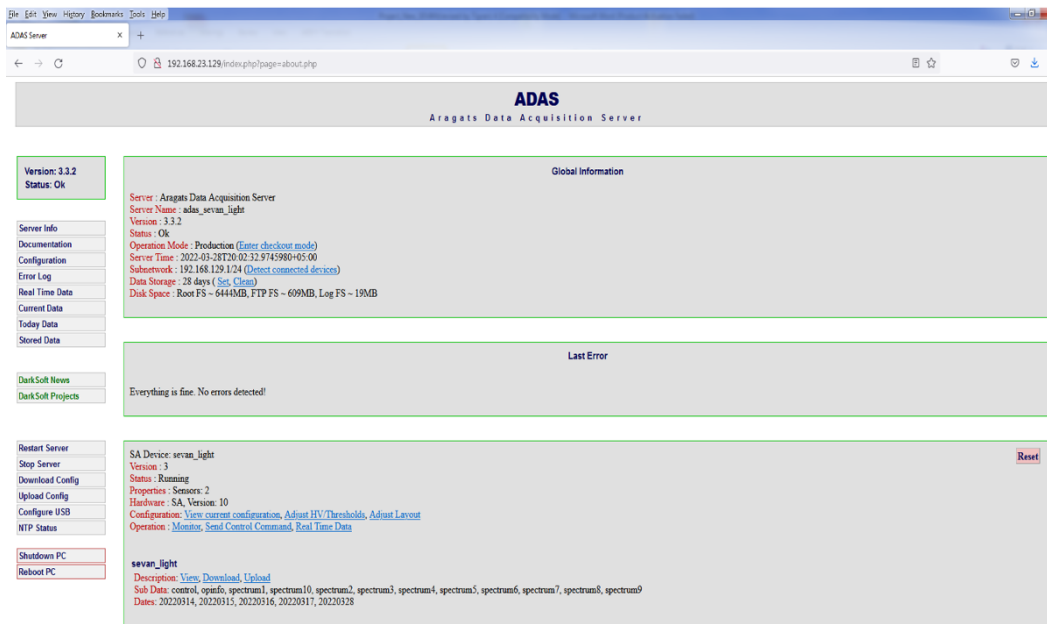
File Edit View History Bookmarks Tools Help

ADAS Server ×  +

← → C  192.168.23.129/index.php?page=about.php

ADAS
Aragats Data Acquisition Server

Version: 3.3.2
Status: Ok

Server Info
Documentation
Configuration
Error Log
Real Time Data
Current Data
Today Data
Stored Data

DarkSoft News
DarkSoft Projects

Restart Server
Stop Server
Download Config
Upload Config
Configure USB
NTP Status

Shutdown PC
Reboot PC

Global Information

Server : Aragats Data Acquisition Server
Server Name : adas_sevan_light
Version : 3.3.2
Status : Ok
Operation Mode : Production (Enter checkout mode)
Server Time : 2022-03-28T20:02:32.9745980+05:00
Subnetwork : 192.168.129.1/24 (Detect connected devices)
Data Storage : 28 days ( Set, Clean)
Disk Space : Root FS ~ 6444MB, FTP FS ~ 609MB, Log FS ~ 19MB

Last Error

Everything is fine. No errors detected!

SA Device: sevan_light
Version : 3
Status : Running
Properties : Sensors: 2
Hardware : SA, Version: 10
Configuration: View current configuration, Adjust HV/Thresholds, Adjust Layout
Operation : Monitor, Send Control Command, Real Time Data

Reset

sevan_light
Description: View, Download, Upload
Sub Data: control, opinfo, spectrum1, spectrum10, spectrum2, spectrum3, spectrum4, spectrum5, spectrum6, spectrum7, spectrum8, spectrum9
Dates: 20220314, 20220315, 20220316, 20220317, 20220328